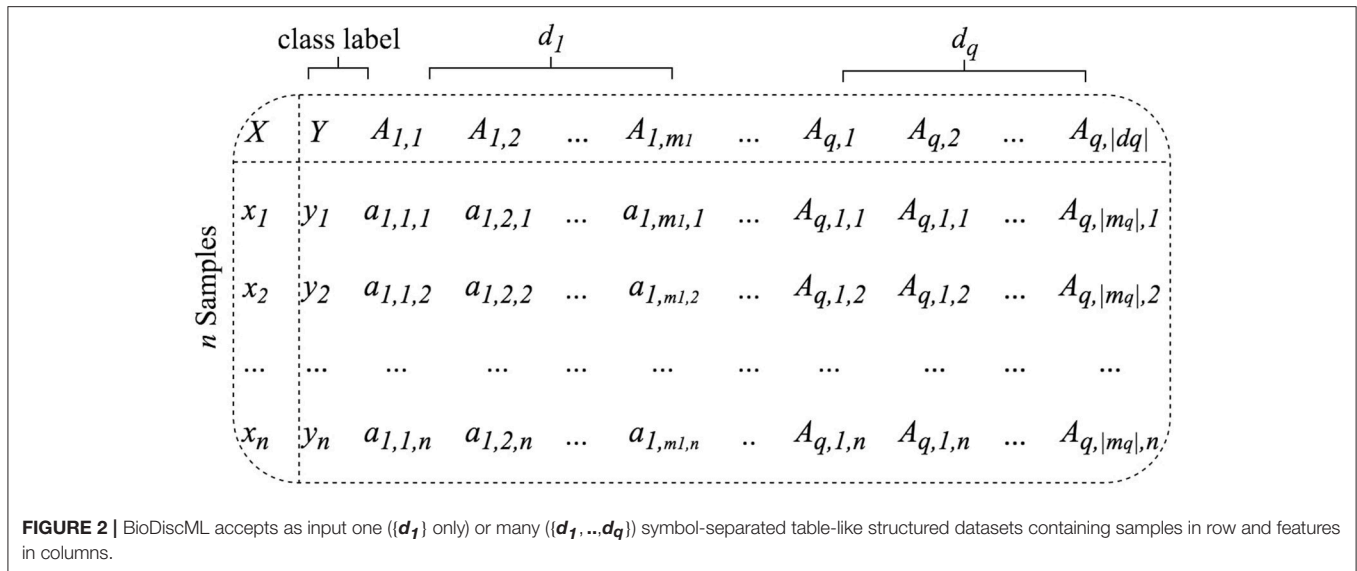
class label $d_1$ $d_q$

| $X$ | $Y$ | $A_{1,1}$ | $A_{1,2}$ | ... | $A_{1,m1}$ | ... | $A_{q,1}$ | $A_{q,2}$ | ... | $A_{q,\|dq\|}$ |
|---|---|---|---|---|---|---|---|---|---|---|
| $x_1$ | $y_1$ | $a_{1,1,1}$ | $a_{1,2,1}$ | ... | $a_{1,m1,1}$ | ... | $A_{q,1,1}$ | $A_{q,1,1}$ | ... | $A_{q,\|mq\|,1}$ |
| $x_2$ | $y_2$ | $a_{1,1,2}$ | $a_{1,2,2}$ | ... | $a_{1,m1,2}$ | ... | $A_{q,1,2}$ | $A_{q,1,2}$ | ... | $A_{q,\|mq\|,2}$ |
| ... | ... | ... | ... | ... | ... | ... | ... | ... | ... | ... |
| $x_n$ | $y_n$ | $a_{1,1,n}$ | $a_{1,2,n}$ | ... | $a_{1,m1,n}$ | .. | $A_{q,1,n}$ | $A_{q,1,n}$ | ... | $A_{q,\|mq\|,n}$ |

$n$ Samples

**FIGURE 2 |** BioDiscML accepts as input one ({$d_1$} only) or many ({$d_1$, ..,$d_q$}) symbol-separated table-like structured datasets containing samples in row and features in columns.